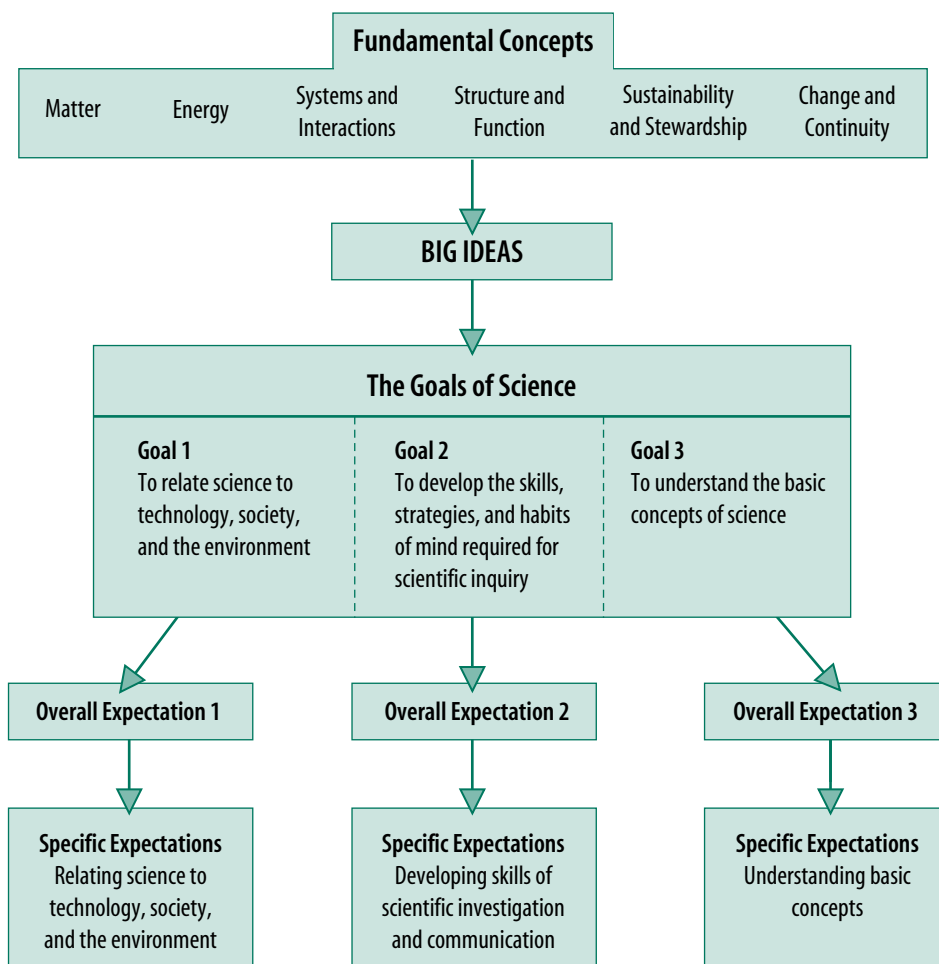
Fundamental Concepts

Matter

Energy

Systems and Interactions

Structure and Function

Sustainability and Stewardship

Change and Continuity

BIG IDEAS

The Goals of Science

Goal 1
To relate science to technology, society, and the environment

Goal 2
To develop the skills, strategies, and habits of mind required for scientific inquiry

Goal 3
To understand the basic concepts of science

Overall Expectation 1

Overall Expectation 2

Overall Expectation 3

Specific Expectations
Relating science to technology, society, and the environment

Specific Expectations
Developing skills of scientific investigation and communication

Specific Expectations
Understanding basic concepts